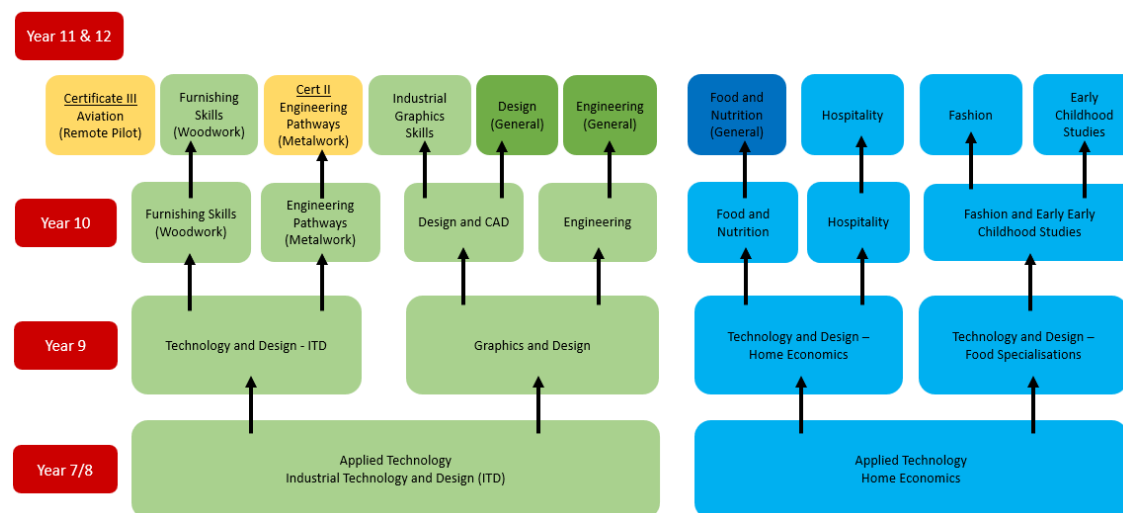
Year 11 & 12

Certificate III Aviation (Remote Pilot)

Furnishing Skills (Woodwork)

Cert II Engineering Pathways (Metalwork)

Industrial Graphics Skills

Design (General)

Engineering (General)

Food and Nutrition (General)

Hospitality

Fashion

Early Childhood Studies

Year 10

Furnishing Skills (Woodwork)

Engineering Pathways (Metalwork)

Design and CAD

Engineering

Food and Nutrition

Hospitality

Fashion and Early Early Childhood Studies

Year 9

Technology and Design - ITD

Graphics and Design

Technology and Design – Home Economics

Technology and Design – Food Specialisations

Year 7/8

Applied Technology Industrial Technology and Design (ITD)

Applied Technology Home Economics